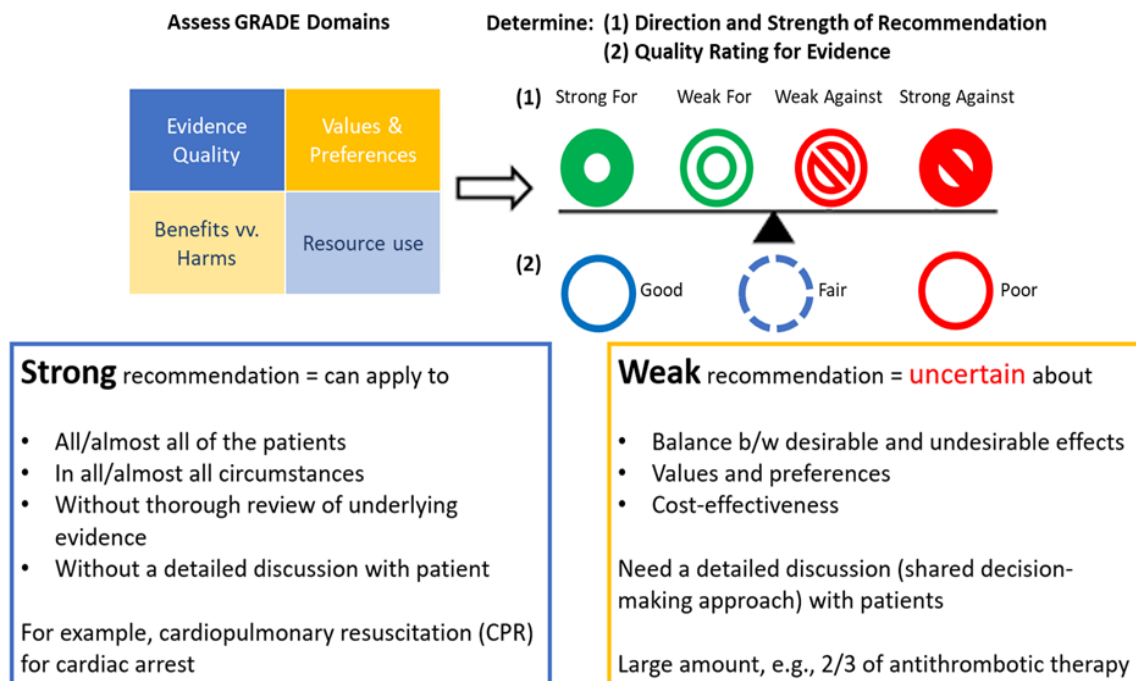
Assess GRADE Domains

| Evidence Quality | Values & Preferences |
|---|---|
| Benefits vv. Harms | Resource use |

Determine: (1) Direction and Strength of Recommendation
(2) Quality Rating for Evidence

(1) Strong For Weak For Weak Against Strong Against

(2) Good Fair Poor

Strong recommendation = can apply to

• All/almost all of the patients
• In all/almost all circumstances
• Without thorough review of underlying evidence
• Without a detailed discussion with patient

For example, cardiopulmonary resuscitation (CPR) for cardiac arrest

Weak recommendation = uncertain about

• Balance b/w desirable and undesirable effects
• Values and preferences
• Cost-effectiveness

Need a detailed discussion (shared decision-making approach) with patients

Large amount, e.g., 2/3 of antithrombotic therapy